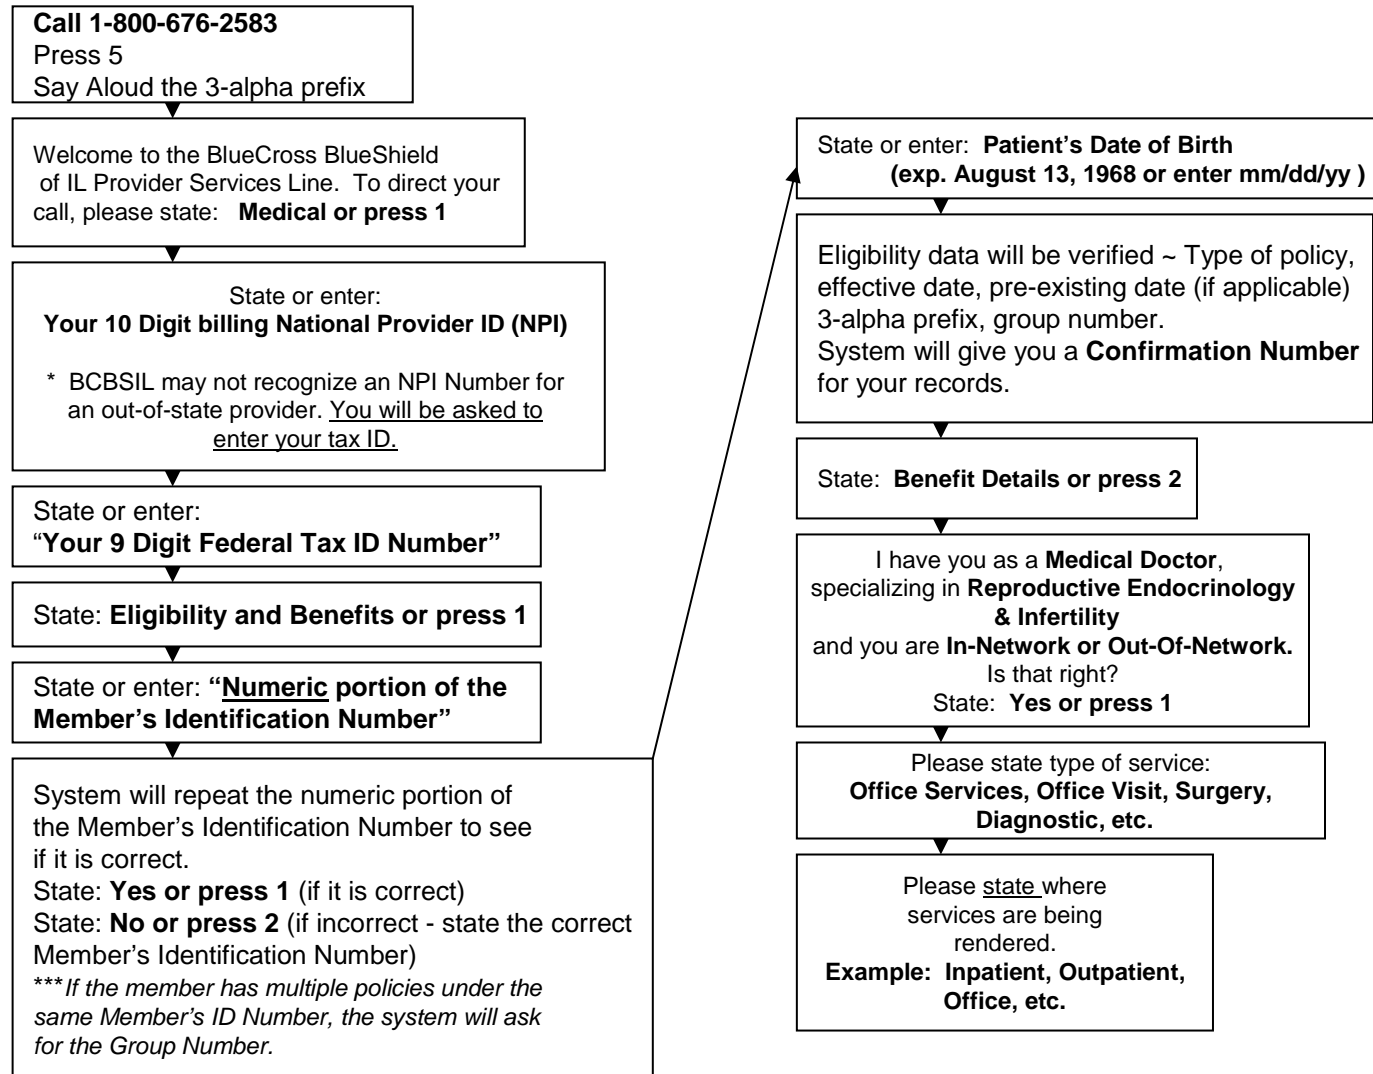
**Call 1-800-676-2583**
Press 5
Say Aloud the 3-alpha prefix

Welcome to the BlueCross BlueShield of IL Provider Services Line. To direct your call, please state: **Medical or press 1**

State or enter:
**Your 10 Digit billing National Provider ID (NPI)**

\* BCBSIL may not recognize an NPI Number for an out-of-state provider. You will be asked to enter your tax ID.

State or enter:
"**Your 9 Digit Federal Tax ID Number"**

State: **Eligibility and Benefits or press 1**

State or enter: **"Numeric portion of the Member's Identification Number"**

System will repeat the numeric portion of the Member's Identification Number to see if it is correct.
State: **Yes or press 1** (if it is correct)
State: **No or press 2** (if incorrect - state the correct Member's Identification Number)
\*\*\**If the member has multiple policies under the same Member's ID Number, the system will ask for the Group Number.*

State or enter: **Patient's Date of Birth (exp. August 13, 1968 or enter mm/dd/yy )**

Eligibility data will be verified ~ Type of policy, effective date, pre-existing date (if applicable) 3-alpha prefix, group number.
System will give you a **Confirmation Number** for your records.

State: **Benefit Details or press 2**

I have you as a **Medical Doctor**, specializing in **Reproductive Endocrinology & Infertility** and you are **In-Network or Out-Of-Network.** Is that right?
State: **Yes or press 1**

Please state type of service:
**Office Services, Office Visit, Surgery, Diagnostic, etc.**

Please state where services are being rendered.
**Example: Inpatient, Outpatient, Office, etc.**